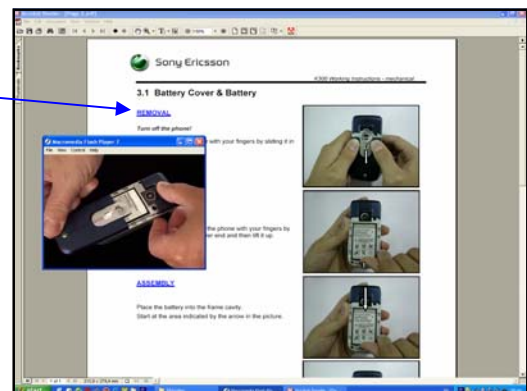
Sony Ericsson

K300 Working Instructions - mechanical

3.1 Battery Cover & Battery

REMOVAL

Turn off the phone!

Macromedia Flash Player 7

File View Control Help

with your fingers by sliding it in

the phone with your fingers by
er end and then lift it up.

ASSEMBLY

Place the battery into the frame cavity.
Start at the area indicated by the arrow in the picture.

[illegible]